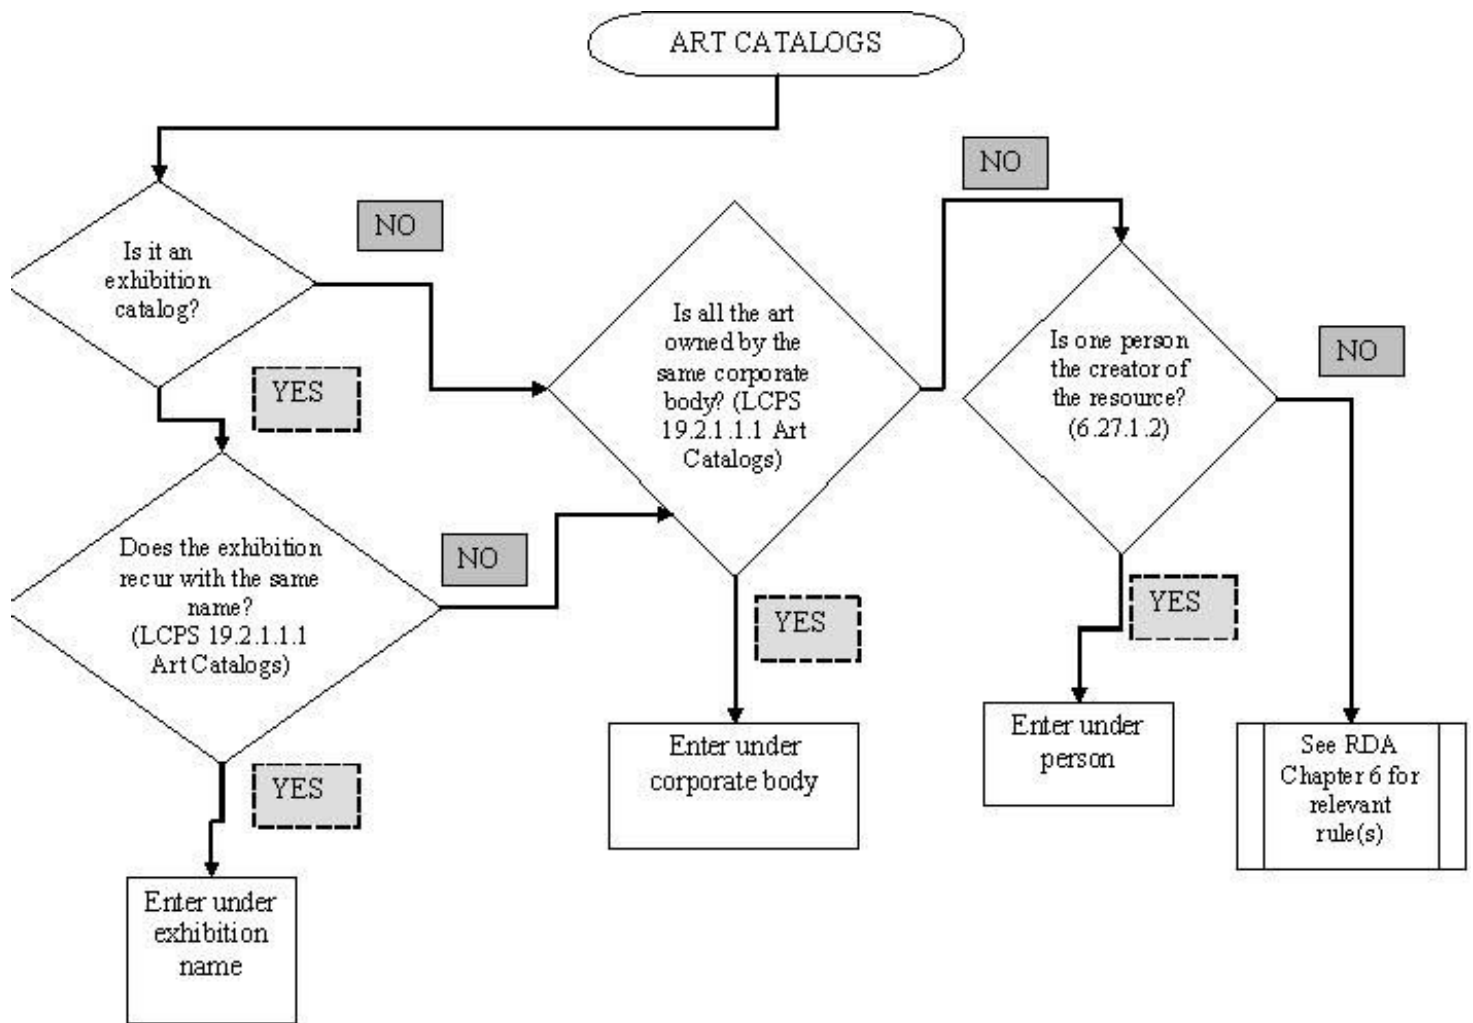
ART CATALOGS

Is it an exhibition catalog?

NO

YES

Does the exhibition recur with the same name? (LCPS 19.2.1.1.1 Art Catalogs)

NO

YES

Enter under exhibition name

Is all the art owned by the same corporate body? (LCPS 19.2.1.1.1 Art Catalogs)

YES

Enter under corporate body

NO

Is one person the creator of the resource? (6.27.1.2)

YES

Enter under person

NO

See RDA Chapter 6 for relevant rule(s)